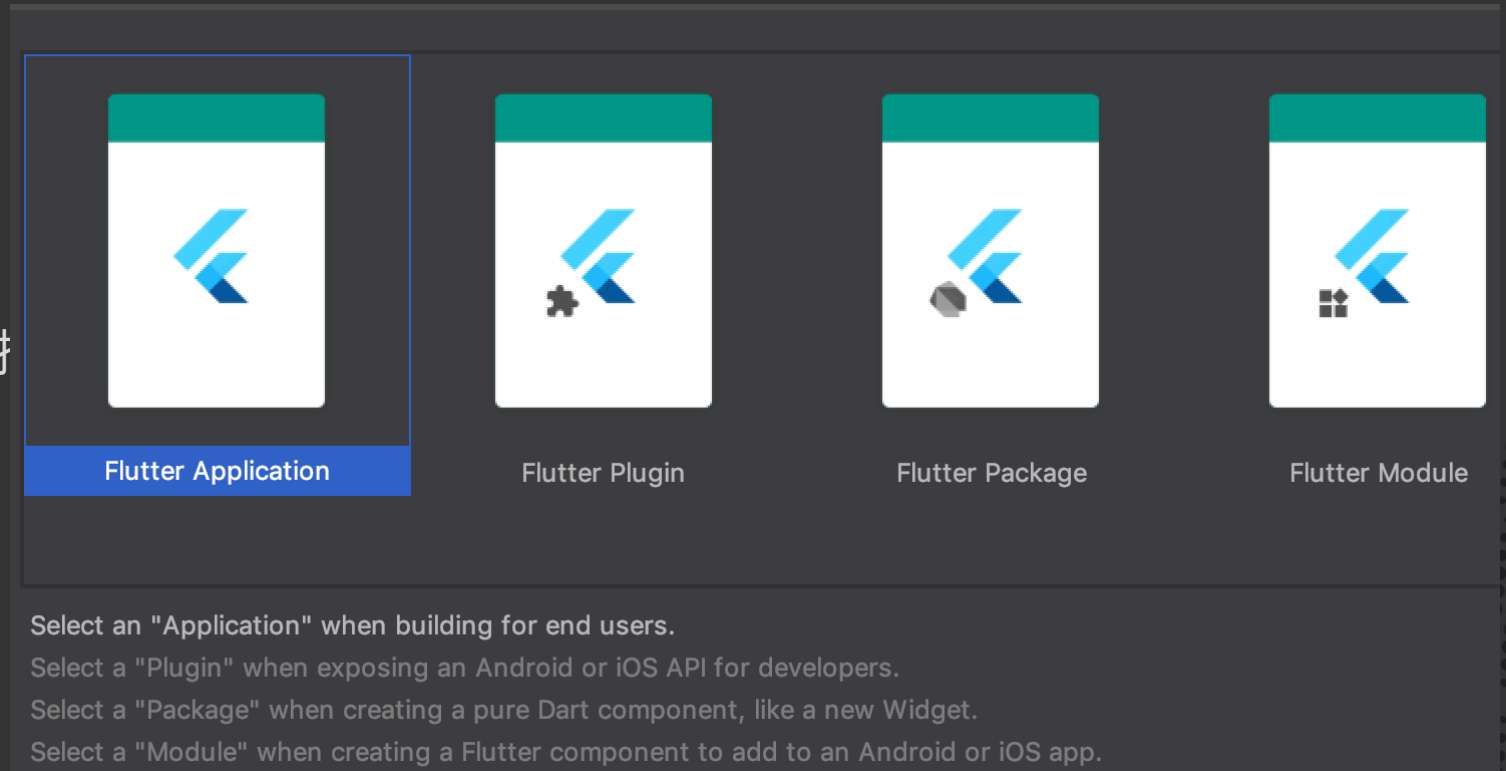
Flutter Application

Flutter Plugin

Flutter Package

Flutter Module

Select an "Application" when building for end users.
Select a "Plugin" when exposing an Android or iOS API for developers.
Select a "Package" when creating a pure Dart component, like a new Widget.
Select a "Module" when creating a Flutter component to add to an Android or iOS app.